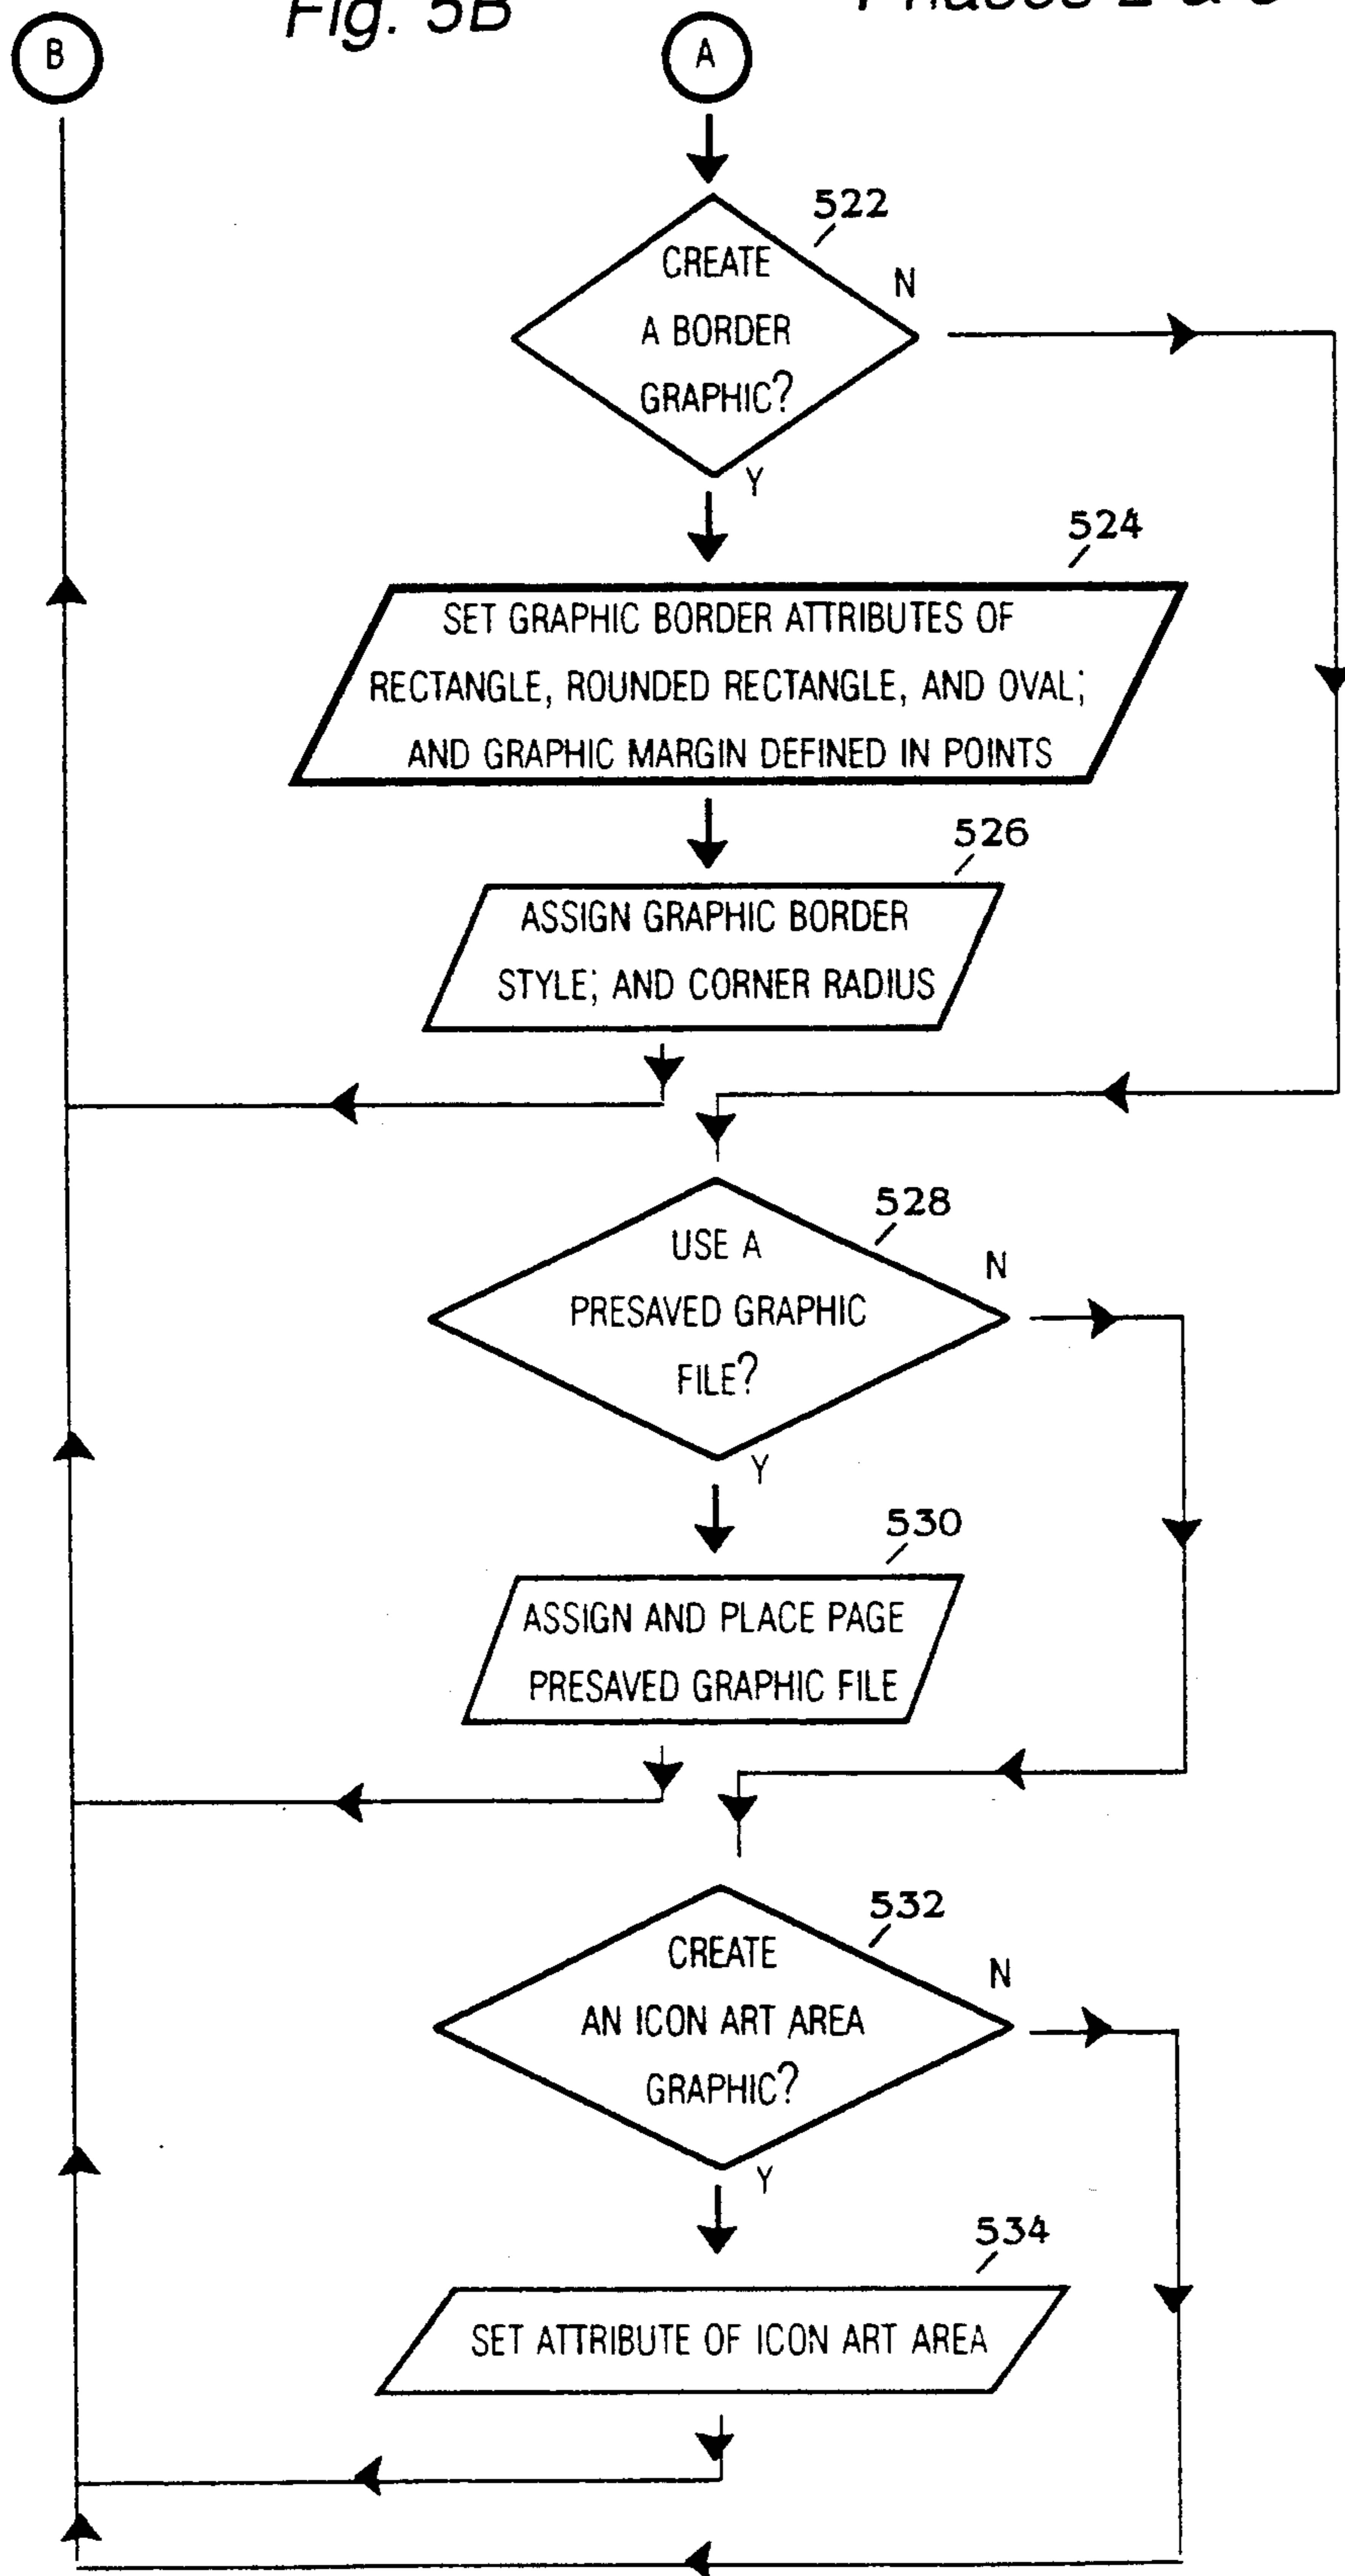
Fig. 5B

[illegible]

B

A

522

CREATE A BORDER GRAPHIC?

N

Y

524

SET GRAPHIC BORDER ATTRIBUTES OF RECTANGLE, ROUNDED RECTANGLE, AND OVAL; AND GRAPHIC MARGIN DEFINED IN POINTS

526

ASSIGN GRAPHIC BORDER STYLE; AND CORNER RADIUS

528

USE A PRESAVED GRAPHIC FILE?

N

Y

530

ASSIGN AND PLACE PAGE PRESAVED GRAPHIC FILE

532

CREATE AN ICON ART AREA GRAPHIC?

N

Y

534

SET ATTRIBUTE OF ICON ART AREA